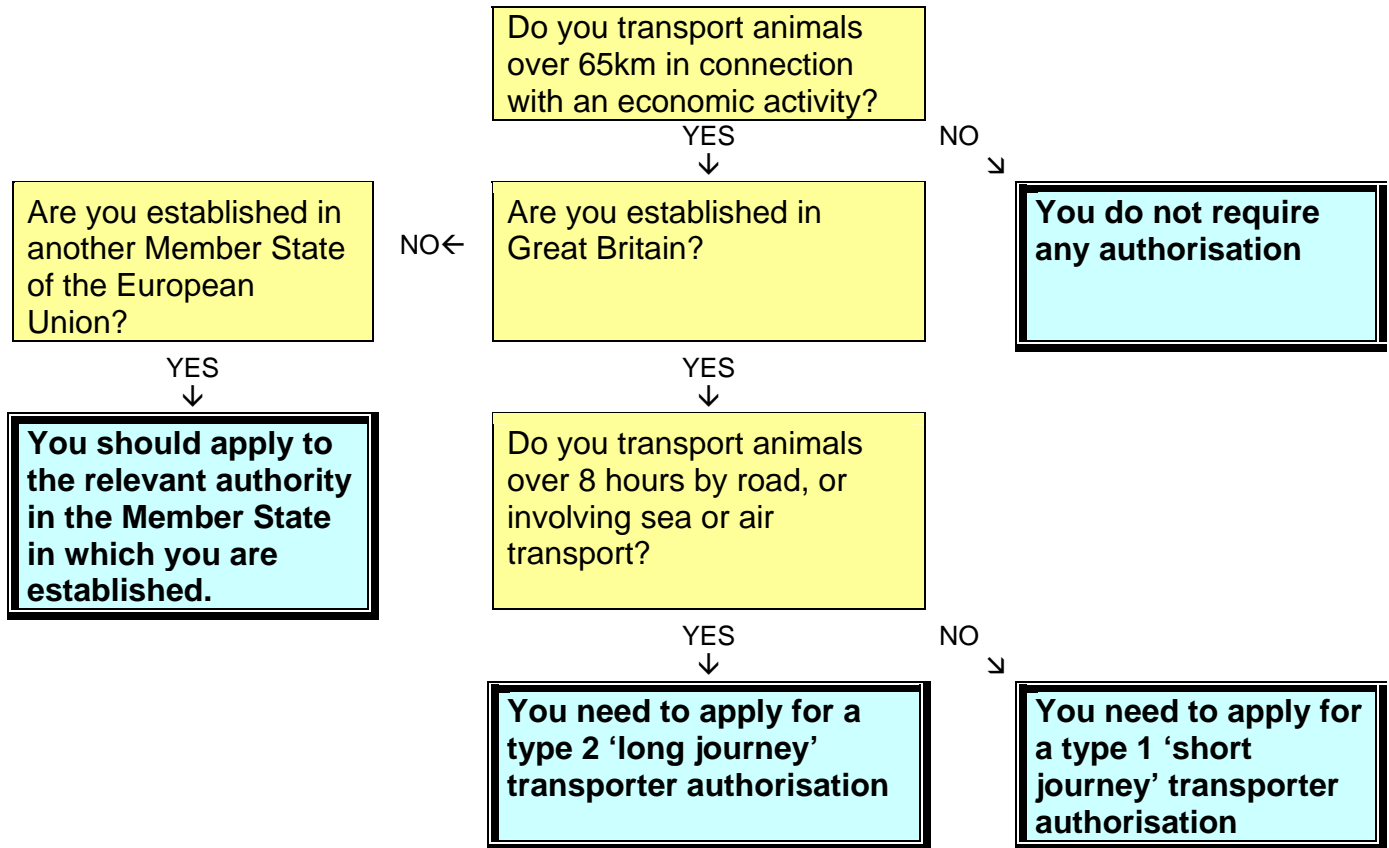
Do you transport animals over 65km in connection with an economic activity?

YES

NO

Are you established in another Member State of the European Union?

NO

Are you established in Great Britain?

You do not require any authorisation

YES

YES

You should apply to the relevant authority in the Member State in which you are established.

Do you transport animals over 8 hours by road, or involving sea or air transport?

YES

NO

You need to apply for a type 2 'long journey' transporter authorisation

You need to apply for a type 1 'short journey' transporter authorisation